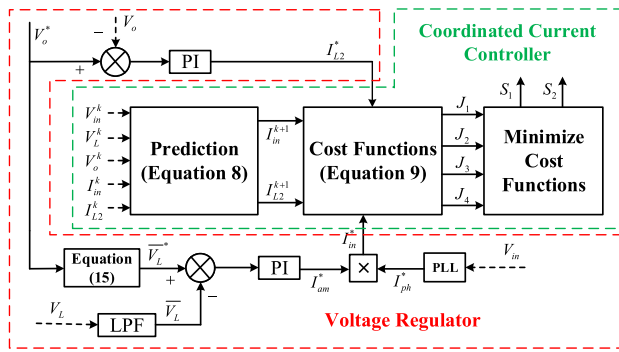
$V_o^*$

$V_o$

−

+

PI

$I_{L2}^*$

Coordinated Current Controller

$S_1$

$S_2$

$V_{in}^k$

$V_L^k$

$V_o^k$

$I_{in}^k$

$I_{L2}^k$

Prediction (Equation 8)

$I_{in}^{k+1}$

$I_{L2}^{k+1}$

Cost Functions (Equation 9)

$J_1$

$J_2$

$J_3$

$J_4$

Minimize Cost Functions

$I_{in}^*$

Equation (15)

$\overline{V}_L^*$

+

−

PI

$I_{am}^*$

×

$I_{ph}^*$

PLL

$V_{in}$

$V_L$

LPF

$\overline{V}_L$

Voltage Regulator